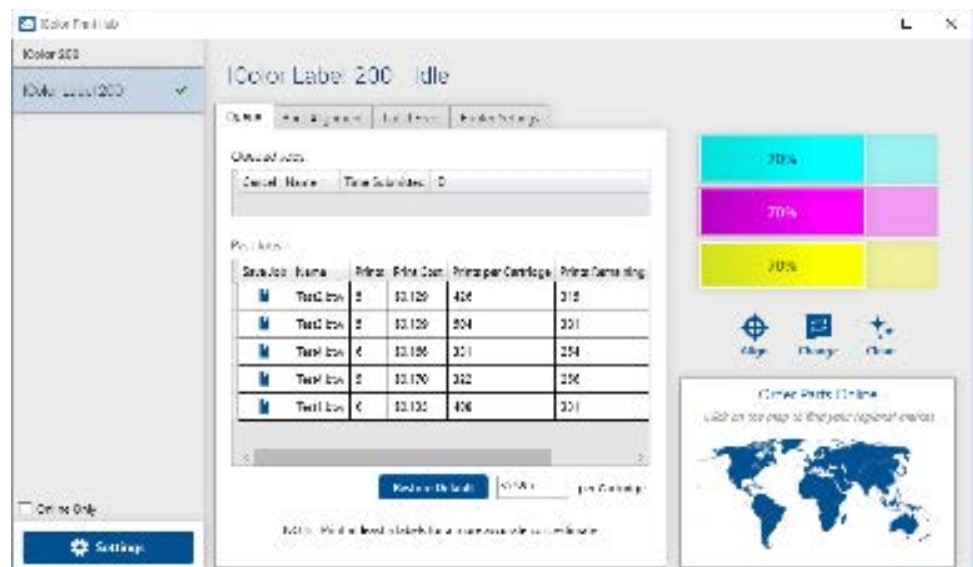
iColor Print Hub

iColor 200

iColor Label 200

iColor Label 200 Idle

Queue | Print Alignment | Ink Levels | Printer Settings

Queued Jobs

| Cancel | Name | Time Submitted | ID |
|---|---|---|---|

Past Jobs

| Save Job | Name | Prints | Print Cost | Prints per Cartridge | Prints Remaining |
|---|---|---|---|---|---|
| | Test2.lbx | 5 | \$0.129 | 406 | 315 |
| | Test2.lbx | 5 | \$0.129 | 304 | 301 |
| | Test1.lbx | 4 | \$0.156 | 301 | 254 |
| | Test1.lbx | 5 | \$0.170 | 362 | 256 |
| | Test1.lbx | 4 | \$0.130 | 406 | 301 |

Restore Default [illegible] per Cartridge

NOTE: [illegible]

70%

70%

70%

Align Change Clean

Order Parts Online

Click on the map to find your regional dealer.

Online Only

Settings